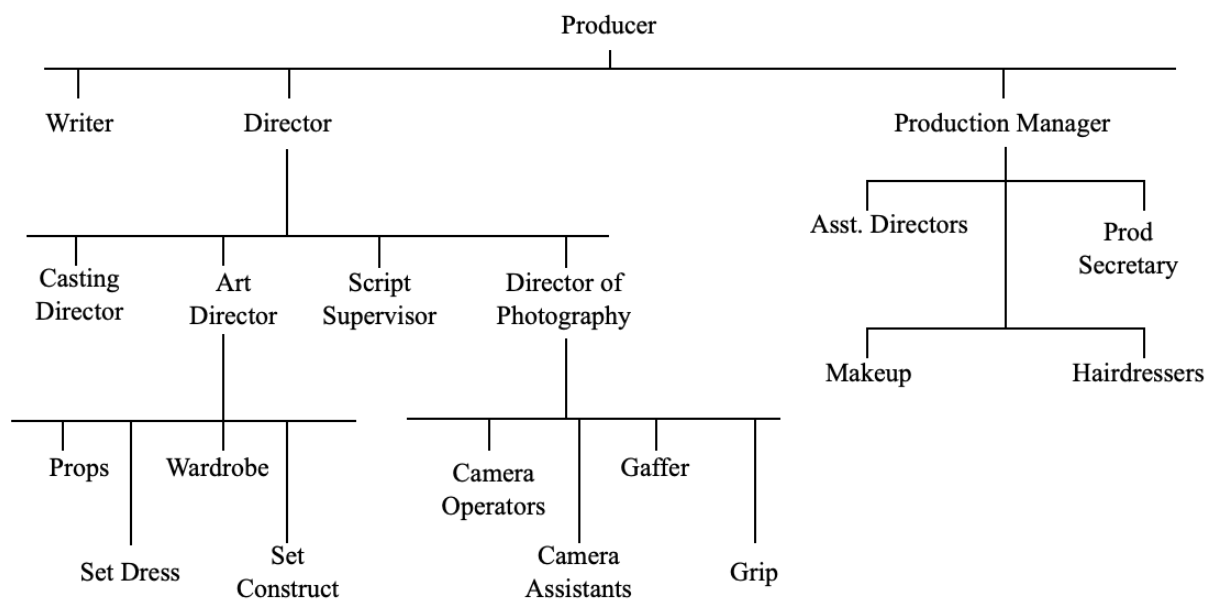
Producer

Writer

Director

Production Manager

Asst. Directors

Prod Secretary

Casting Director

Art Director

Script Supervisor

Director of Photography

Makeup

Hairdressers

Props

Wardrobe

Set Dress

Set Construct

Camera Operators

Gaffer

Camera Assistants

Grip